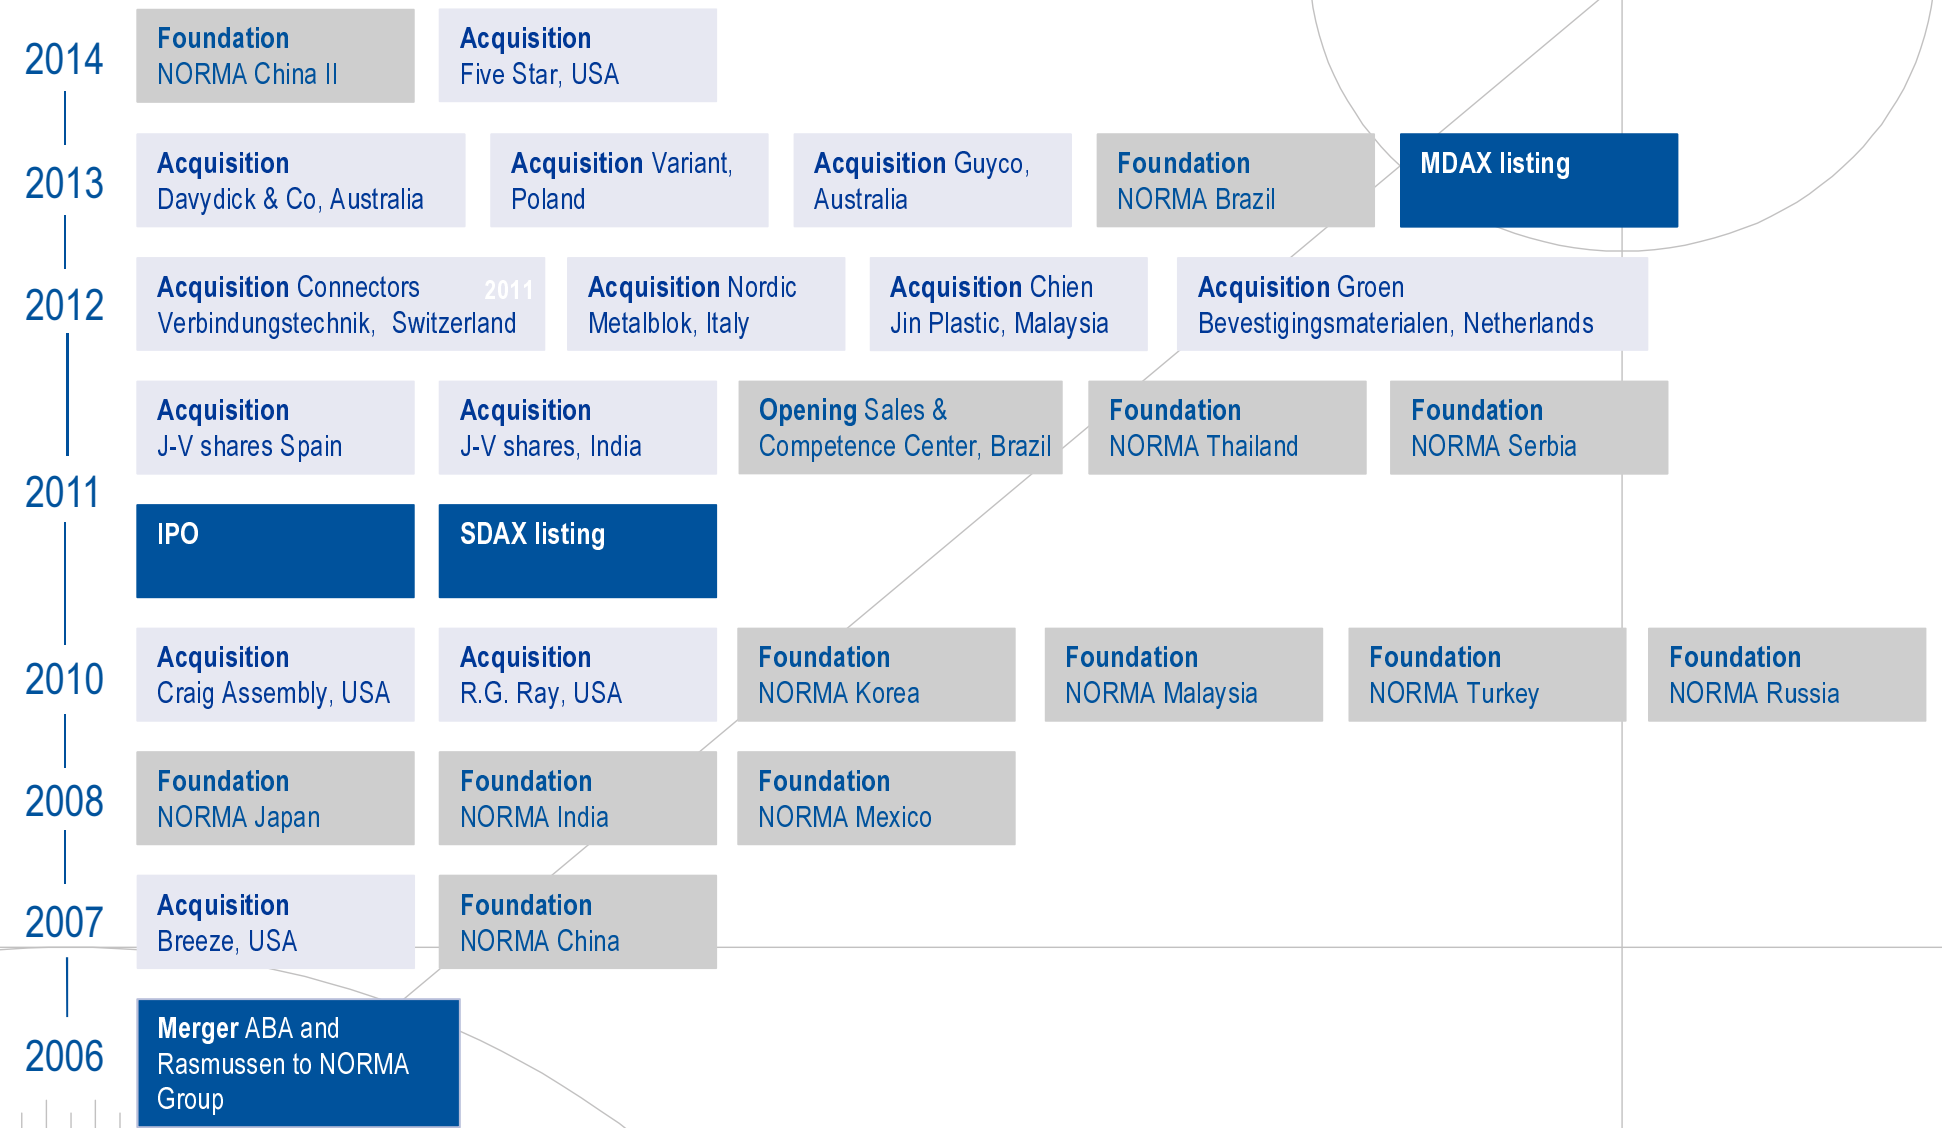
2014

Foundation
NORMA China II

Acquisition
Five Star, USA

2013

Acquisition
Davydick & Co, Australia

Acquisition Variant, Poland

Acquisition Guyco, Australia

Foundation
NORMA Brazil

MDAX listing

2012

Acquisition Connectors Verbindungstechnik, Switzerland

2011

Acquisition Nordic Metalblok, Italy

Acquisition Chien Jin Plastic, Malaysia

Acquisition Groen Bevestigingsmaterialen, Netherlands

Acquisition
J-V shares Spain

Acquisition
J-V shares, India

Opening Sales & Competence Center, Brazil

Foundation
NORMA Thailand

Foundation
NORMA Serbia

2011

IPO

SDAX listing

2010

Acquisition
Craig Assembly, USA

Acquisition
R.G. Ray, USA

Foundation
NORMA Korea

Foundation
NORMA Malaysia

Foundation
NORMA Turkey

Foundation
NORMA Russia

2008

Foundation
NORMA Japan

Foundation
NORMA India

Foundation
NORMA Mexico

2007

Acquisition
Breeze, USA

Foundation
NORMA China

2006

Merger ABA and Rasmussen to NORMA Group